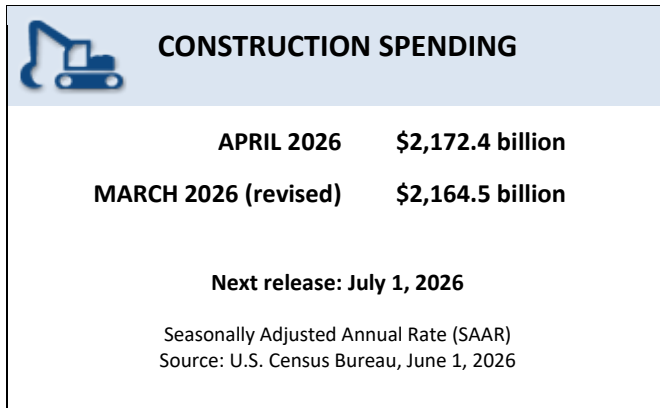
CONSTRUCTION SPENDING

| APRIL 2026 | \$2,172.4 billion |
|---|---|
| MARCH 2026 (revised) | \$2,164.5 billion |

Next release: July 1, 2026

Seasonally Adjusted Annual Rate (SAAR)
Source: U.S. Census Bureau, June 1, 2026